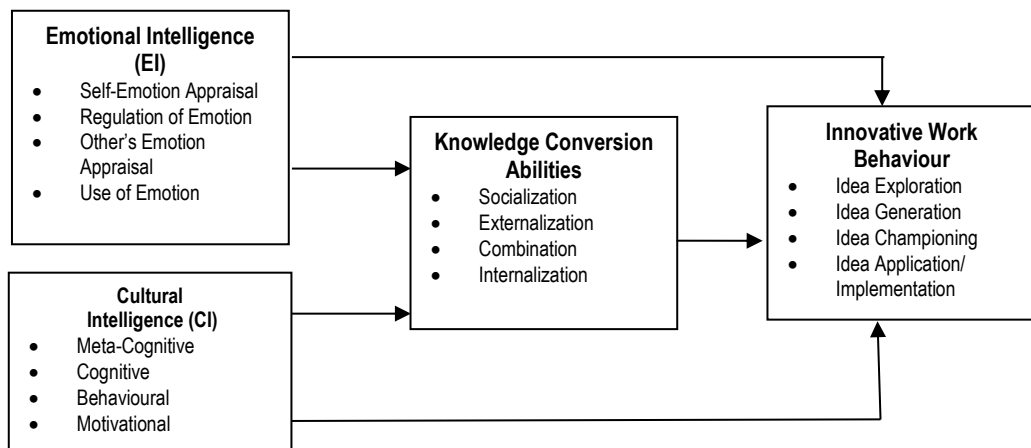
Emotional Intelligence (EI)
- Self-Emotion Appraisal
- Regulation of Emotion
- Other's Emotion Appraisal
- Use of Emotion

Cultural Intelligence (CI)
- Meta-Cognitive
- Cognitive
- Behavioural
- Motivational

Knowledge Conversion Abilities
- Socialization
- Externalization
- Combination
- Internalization

Innovative Work Behaviour
- Idea Exploration
- Idea Generation
- Idea Championing
- Idea Application/ Implementation